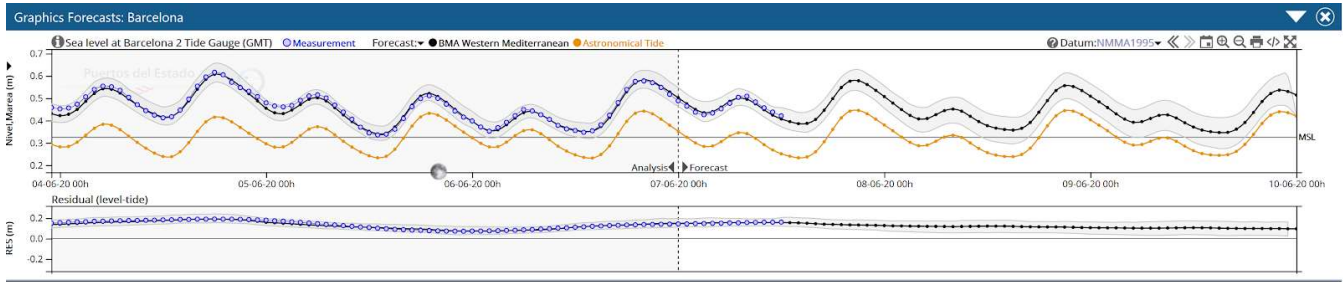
Graphics Forecasts: Barcelona

Sea level at Barcelona 2 Tide Gauge (GMT) Measurement Forecast: BMA Western Mediterranean Astronomical Tide

Datum: NMMA1995

Puertos del Estado

Nivel Marea (m)

0.7
0.6
0.5
0.4
0.3
0.2
0.1

MSL

Analysis Forecast

04-06-20 00h 05-06-20 00h 06-06-20 00h 07-06-20 00h 08-06-20 00h 09-06-20 00h 10-06-20 00h

Residual (level-tide)

RES (m)

0.2
0.0
-0.2